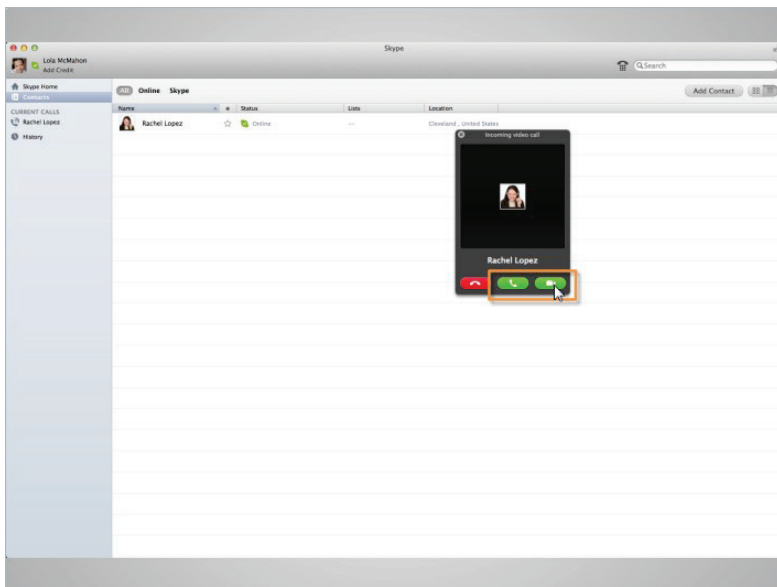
Skype

Lola McMahon
Add Credit

Search

Skype Home
Contacts

CURRENT CALLS
Rachel Lopez
History

All Online Skype

Add Contact

| Name | ★ | Status | Lists | Location |
|---|---|---|---|---|
| Rachel Lopez | ☆ | Online | — | Cleveland, United States |

Incoming video call

Rachel Lopez